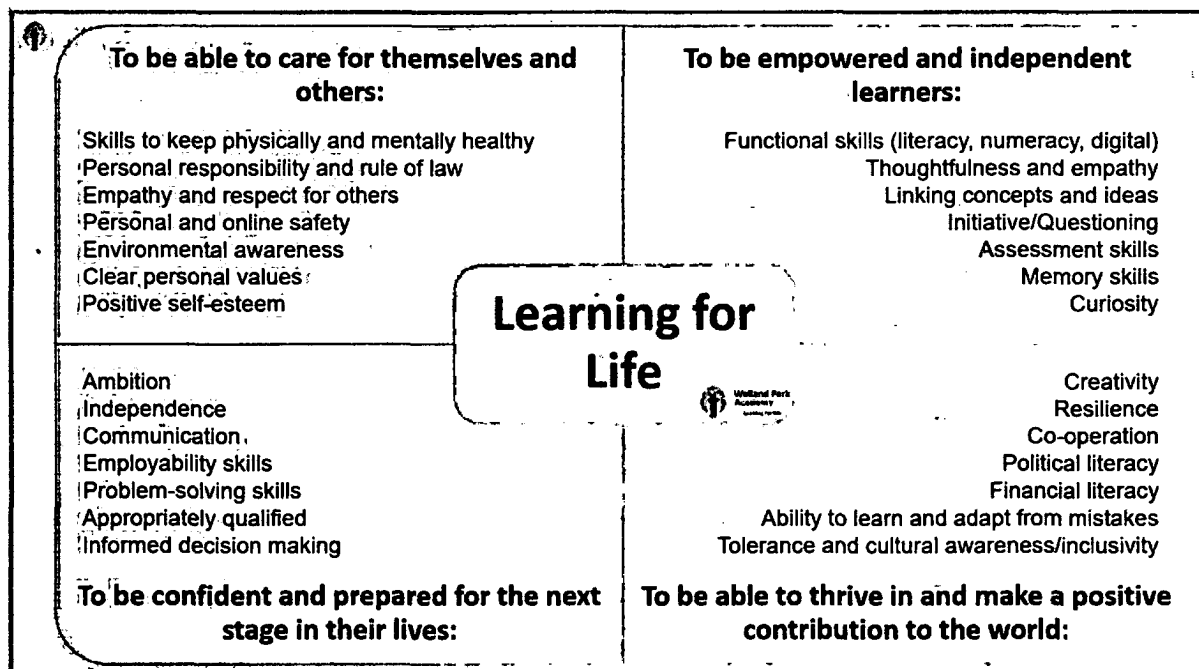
To be able to care for themselves and others:

Skills to keep physically and mentally healthy
Personal responsibility and rule of law
Empathy and respect for others
Personal and online safety
Environmental awareness
Clear personal values
Positive self-esteem

To be empowered and independent learners:

Functional skills (literacy, numeracy, digital)
Thoughtfulness and empathy
Linking concepts and ideas
Initiative/Questioning
Assessment skills
Memory skills
Curiosity

Learning for Life

Welland Park Academy

Ambition
Independence
Communication
Employability skills
Problem-solving skills
Appropriately qualified
Informed decision making

To be confident and prepared for the next stage in their lives:

Creativity
Resilience
Co-operation
Political literacy
Financial literacy
Ability to learn and adapt from mistakes
Tolerance and cultural awareness/inclusivity

To be able to thrive in and make a positive contribution to the world: